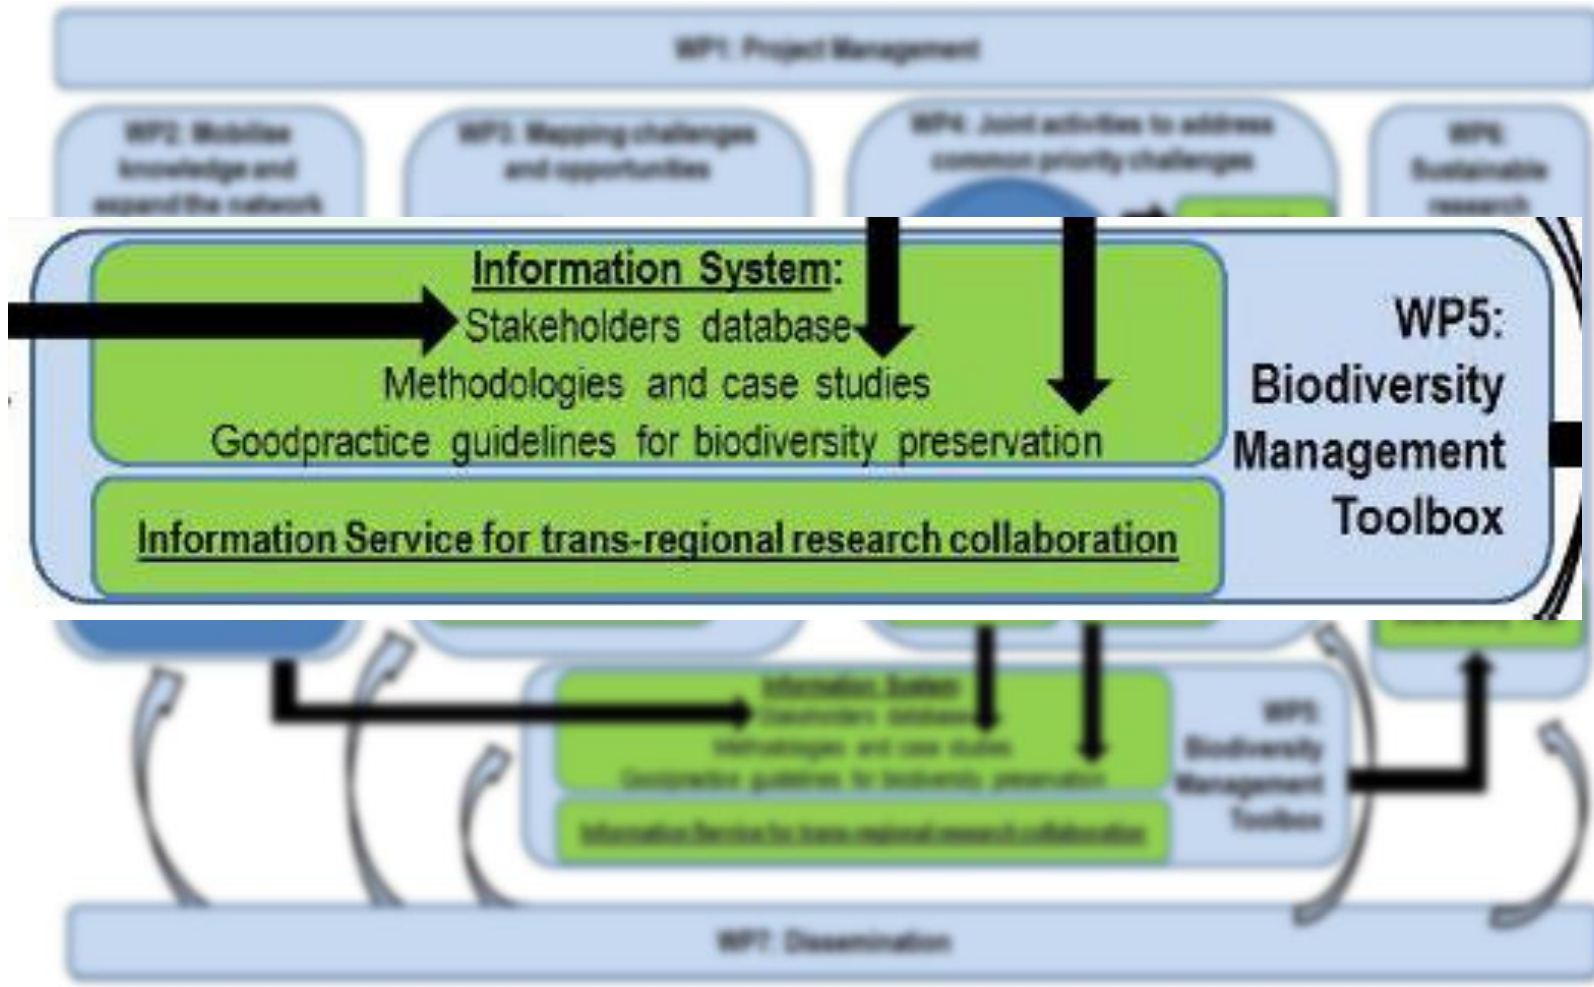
WP1: Project Management

WP2: Mobilise knowledge and expand the network

WP3: Mapping challenges and opportunities

WP4: Joint activities to address common priority challenges

WP6: Sustainable research

Information System:
Stakeholders database
Methodologies and case studies
Goodpractice guidelines for biodiversity preservation

Information Service for trans-regional research collaboration

WP5: Biodiversity Management Toolbox

Information System
Stakeholders database
Methodologies and case studies
Goodpractice guidelines for biodiversity preservation

Information Service for trans-regional research collaboration

WP5: Biodiversity Management Toolbox

WP7: Dissemination